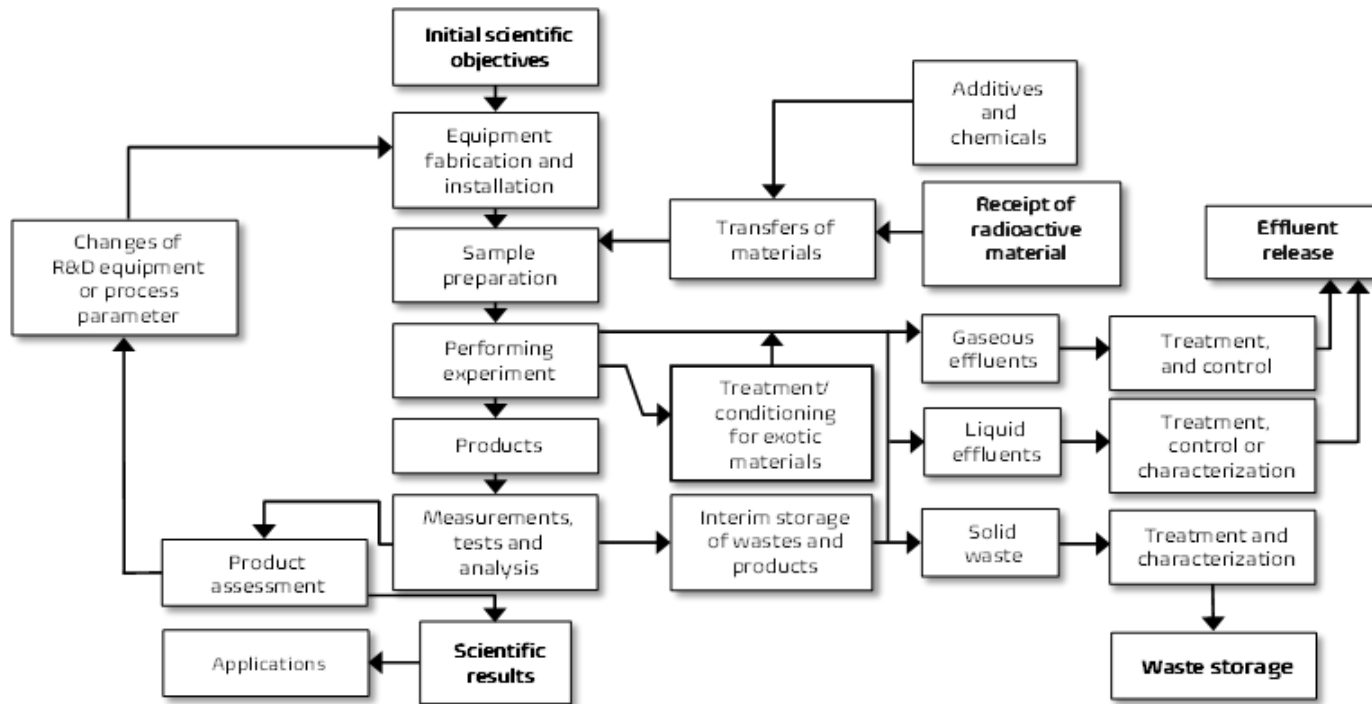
Initial scientific objectives

Additives and chemicals

Equipment fabrication and installation

Changes of R&D equipment or process parameter

Transfers of materials

Receipt of radioactive material

Effluent release

Sample preparation

Performing experiment

Gaseous effluents

Treatment, and control

Treatment/ conditioning for exotic materials

Liquid effluents

Treatment, control or characterization

Products

Measurements, tests and analysis

Interim storage of wastes and products

Solid waste

Treatment and characterization

Product assessment

Applications

Scientific results

Waste storage